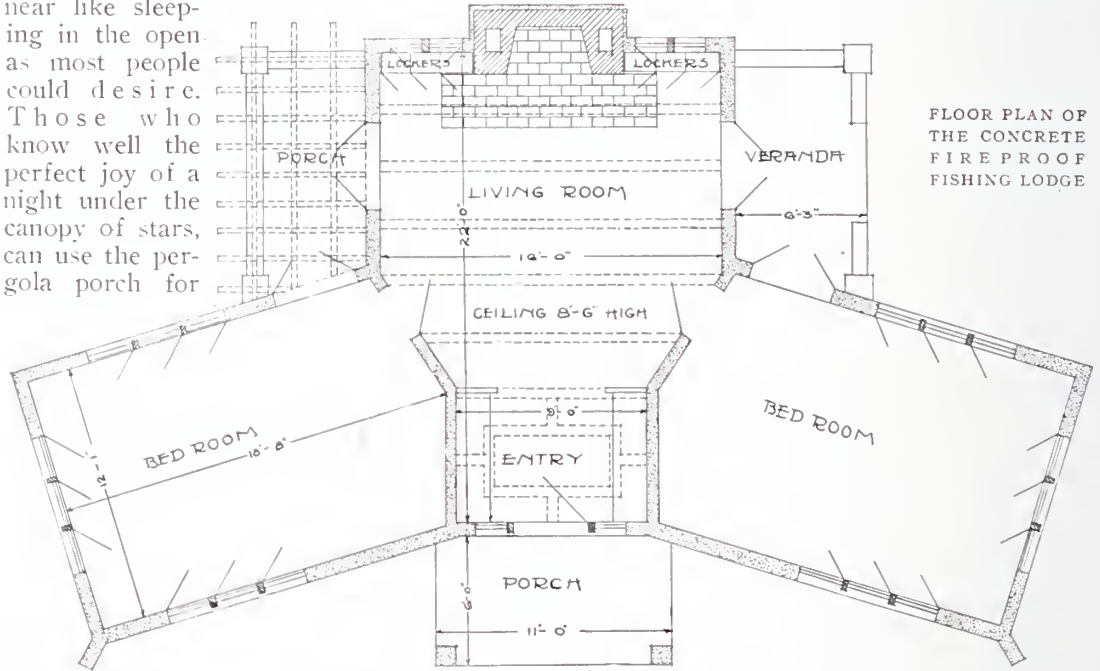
near like sleeping in the open as most people could desire. Those who know well the perfect joy of a night under the canopy of stars, can use the pergola porch for

FLOOR PLAN OF THE CONCRETE FIRE PROOF FISHING LODGE

LOCKERS
LOCKERS
PORCH
VERANDA
LIVING ROOM
22'-0"
6'-3"
19'-0"
CEILING 8'-6" HIGH
BED ROOM
16'-6"
12'-1"
9'-0"
ENTRY
BED ROOM
PORCH
6'-0"
11'-0"